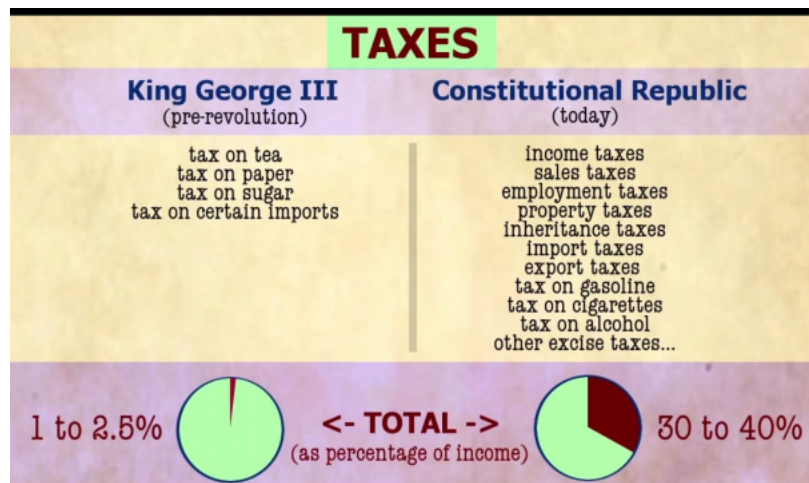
TAXES

| King George III (pre-revolution) | Constitutional Republic (today) |
|---|---|
| tax on tea | income taxes |
| tax on paper | sales taxes |
| tax on sugar | employment taxes |
| tax on certain imports | property taxes |
| | inheritance taxes |
| | import taxes |
| | export taxes |
| | tax on gasoline |
| | tax on cigarettes |
| | tax on alcohol |
| | other excise taxes... |

1 to 2.5% <- TOTAL -> (as percentage of income) 30 to 40%